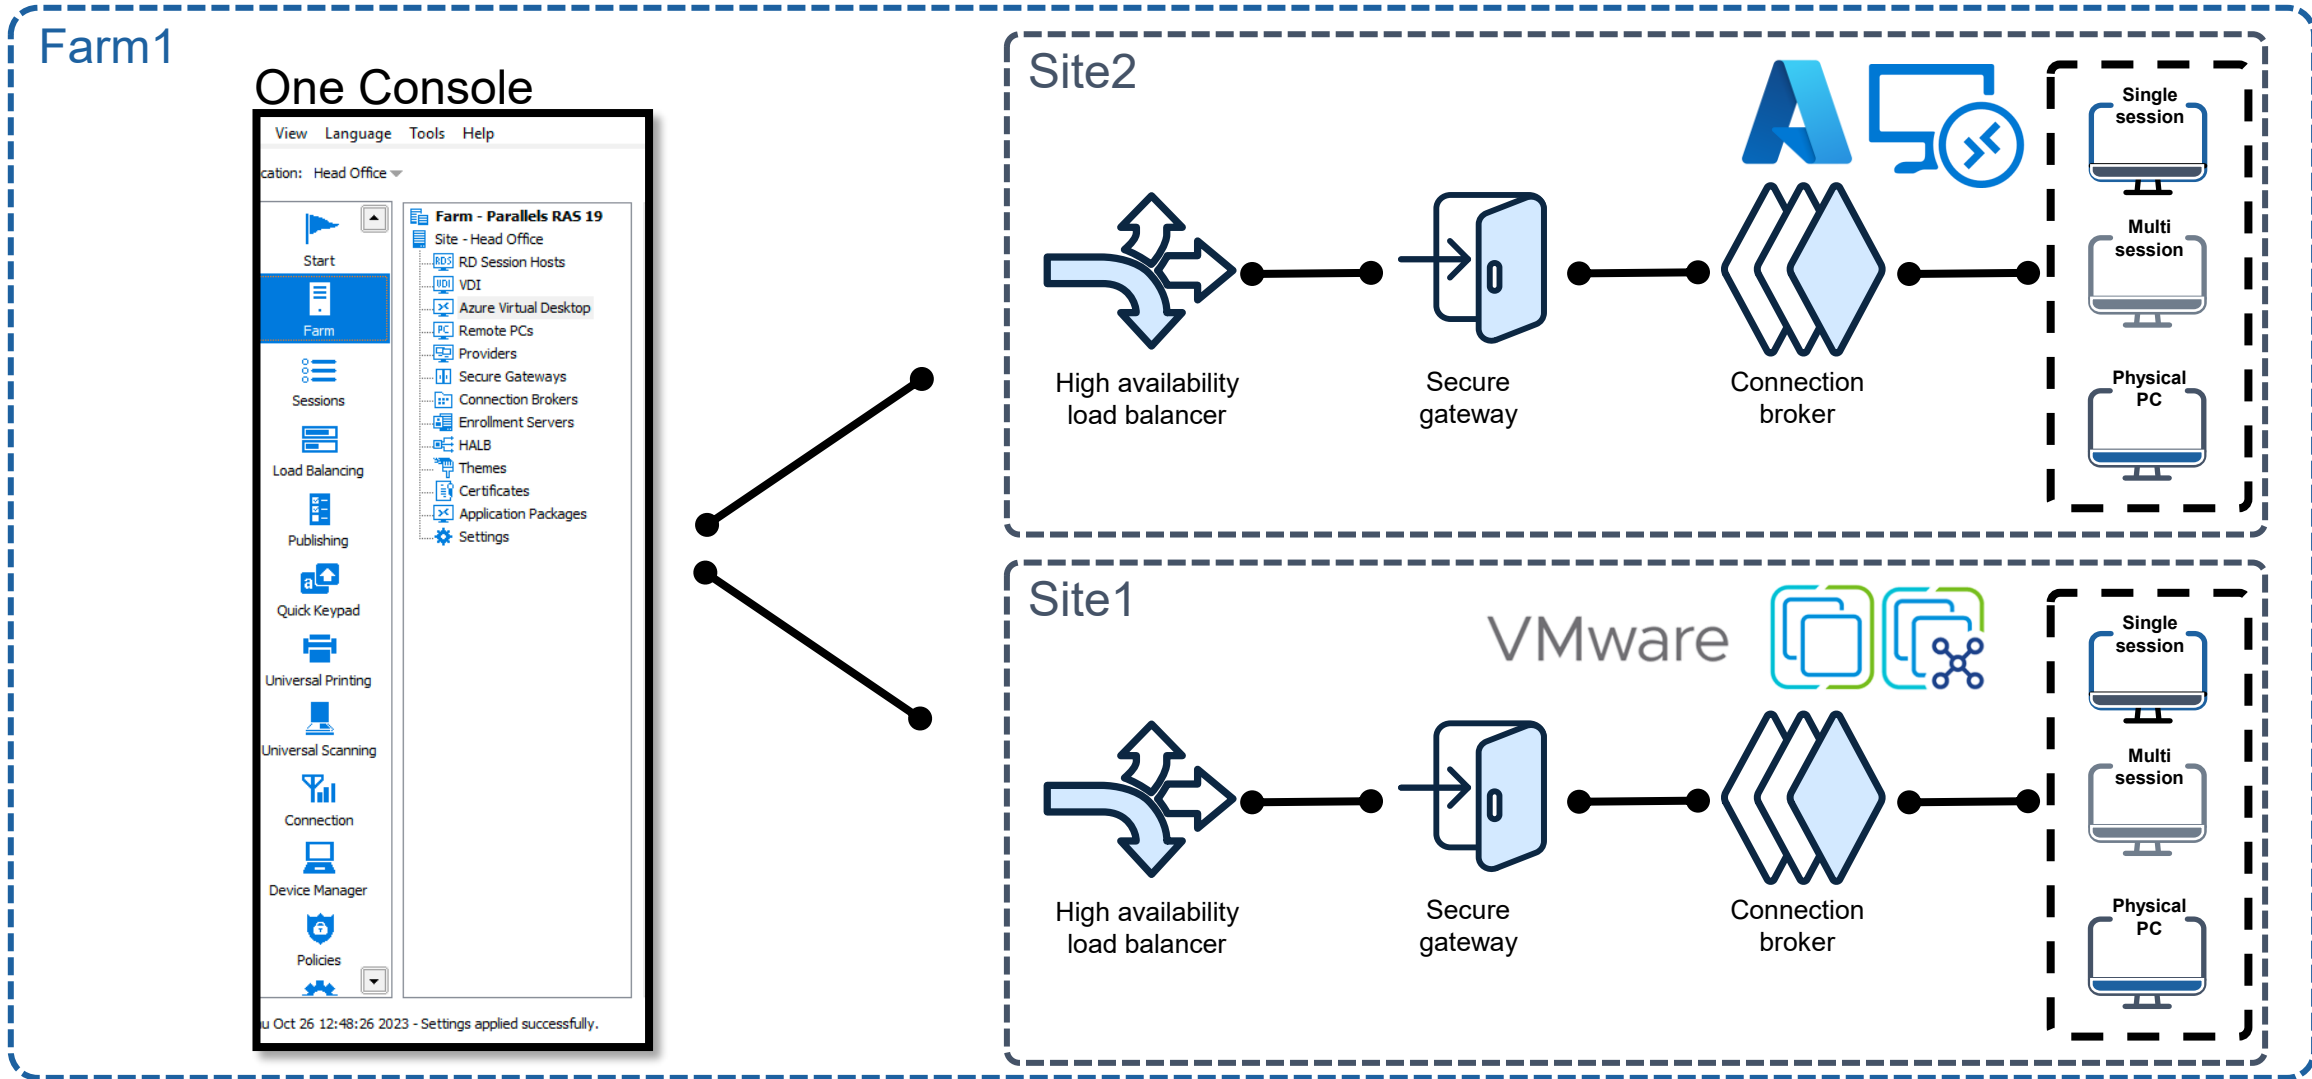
Farm1

One Console

View Language Tools Help

cation: Head Office

Start
Farm
Sessions
Load Balancing
Publishing
Quick Keypad
Universal Printing
Universal Scanning
Connection
Device Manager
Policies

Farm - Parallels RAS 19
Site - Head Office
RD Session Hosts
VDI
Azure Virtual Desktop
Remote PCs
Providers
Secure Gateways
Connection Brokers
Enrollment Servers
HALB
Themes
Certificates
Application Packages
Settings

u Oct 26 12:48:26 2023 - Settings applied successfully.

Site2

High availability load balancer

Secure gateway

Connection broker

Single session

Multi session

Physical PC

Site1

VMware

High availability load balancer

Secure gateway

Connection broker

Single session

Multi session

Physical PC